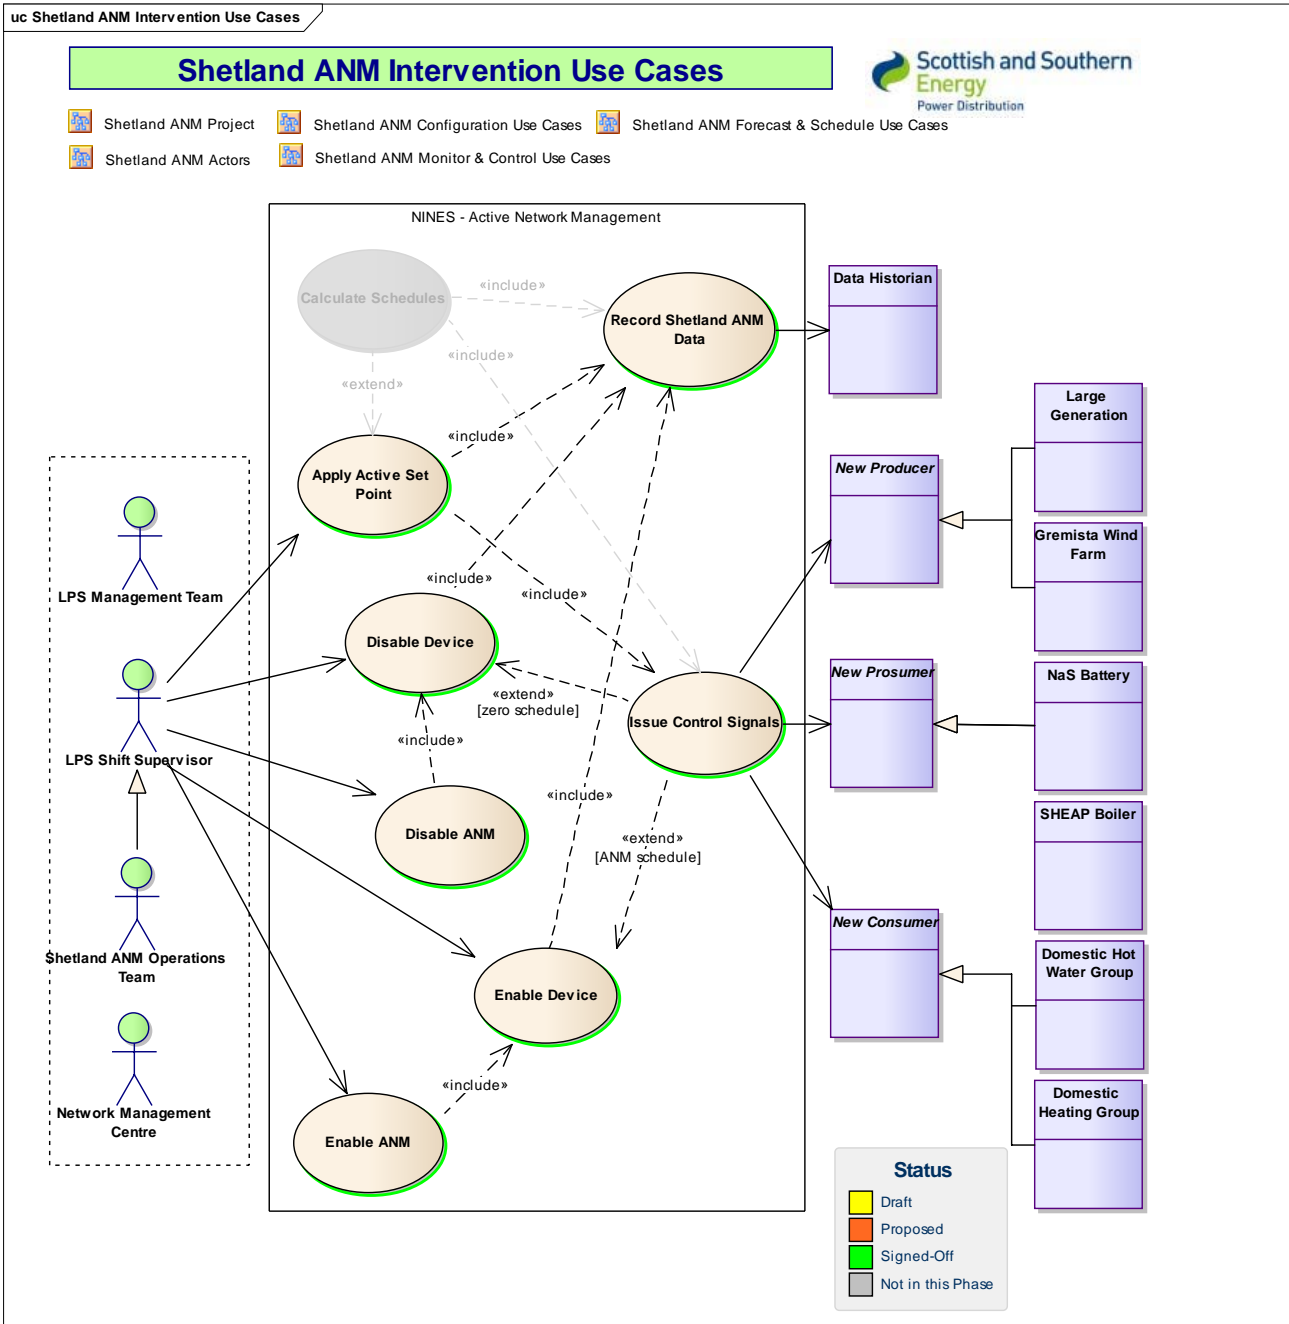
uc Shetland ANM Intervention Use Cases

Shetland ANM Intervention Use Cases

Scottish and Southern Energy
Power Distribution

Shetland ANM Project
Shetland ANM Configuration Use Cases
Shetland ANM Forecast & Schedule Use Cases
Shetland ANM Actors
Shetland ANM Monitor & Control Use Cases

NINES - Active Network Management

Calculate Schedules
«include»
Record Shetland ANM Data
«include»
«extend»
«include»
Apply Active Set Point
«include»
«include»
Disable Device
«extend»
[zero schedule]
Issue Control Signals
«include»
«include»
Disable ANM
«extend»
[ANM schedule]
Enable Device
«include»
Enable ANM

LPS Management Team
LPS Shift Supervisor
Shetland ANM Operations Team
Network Management Centre

Data Historian
New Producer
New Prosumer
New Consumer
Large Generation
Gremista Wind Farm
NaS Battery
SHEAP Boiler
Domestic Hot Water Group
Domestic Heating Group

Status
Draft
Proposed
Signed-Off
Not in this Phase